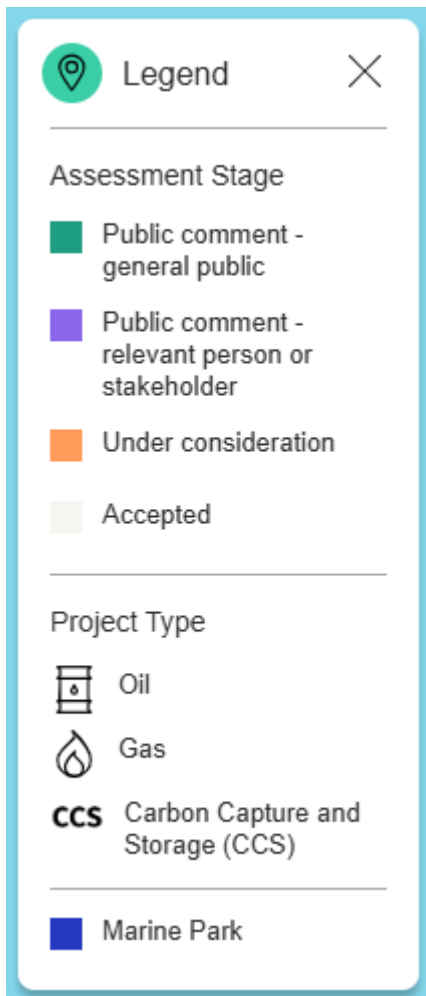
Legend

Assessment Stage

Public comment - general public

Public comment - relevant person or stakeholder

Under consideration

Accepted

Project Type

Oil

Gas

CCS Carbon Capture and Storage (CCS)

Marine Park